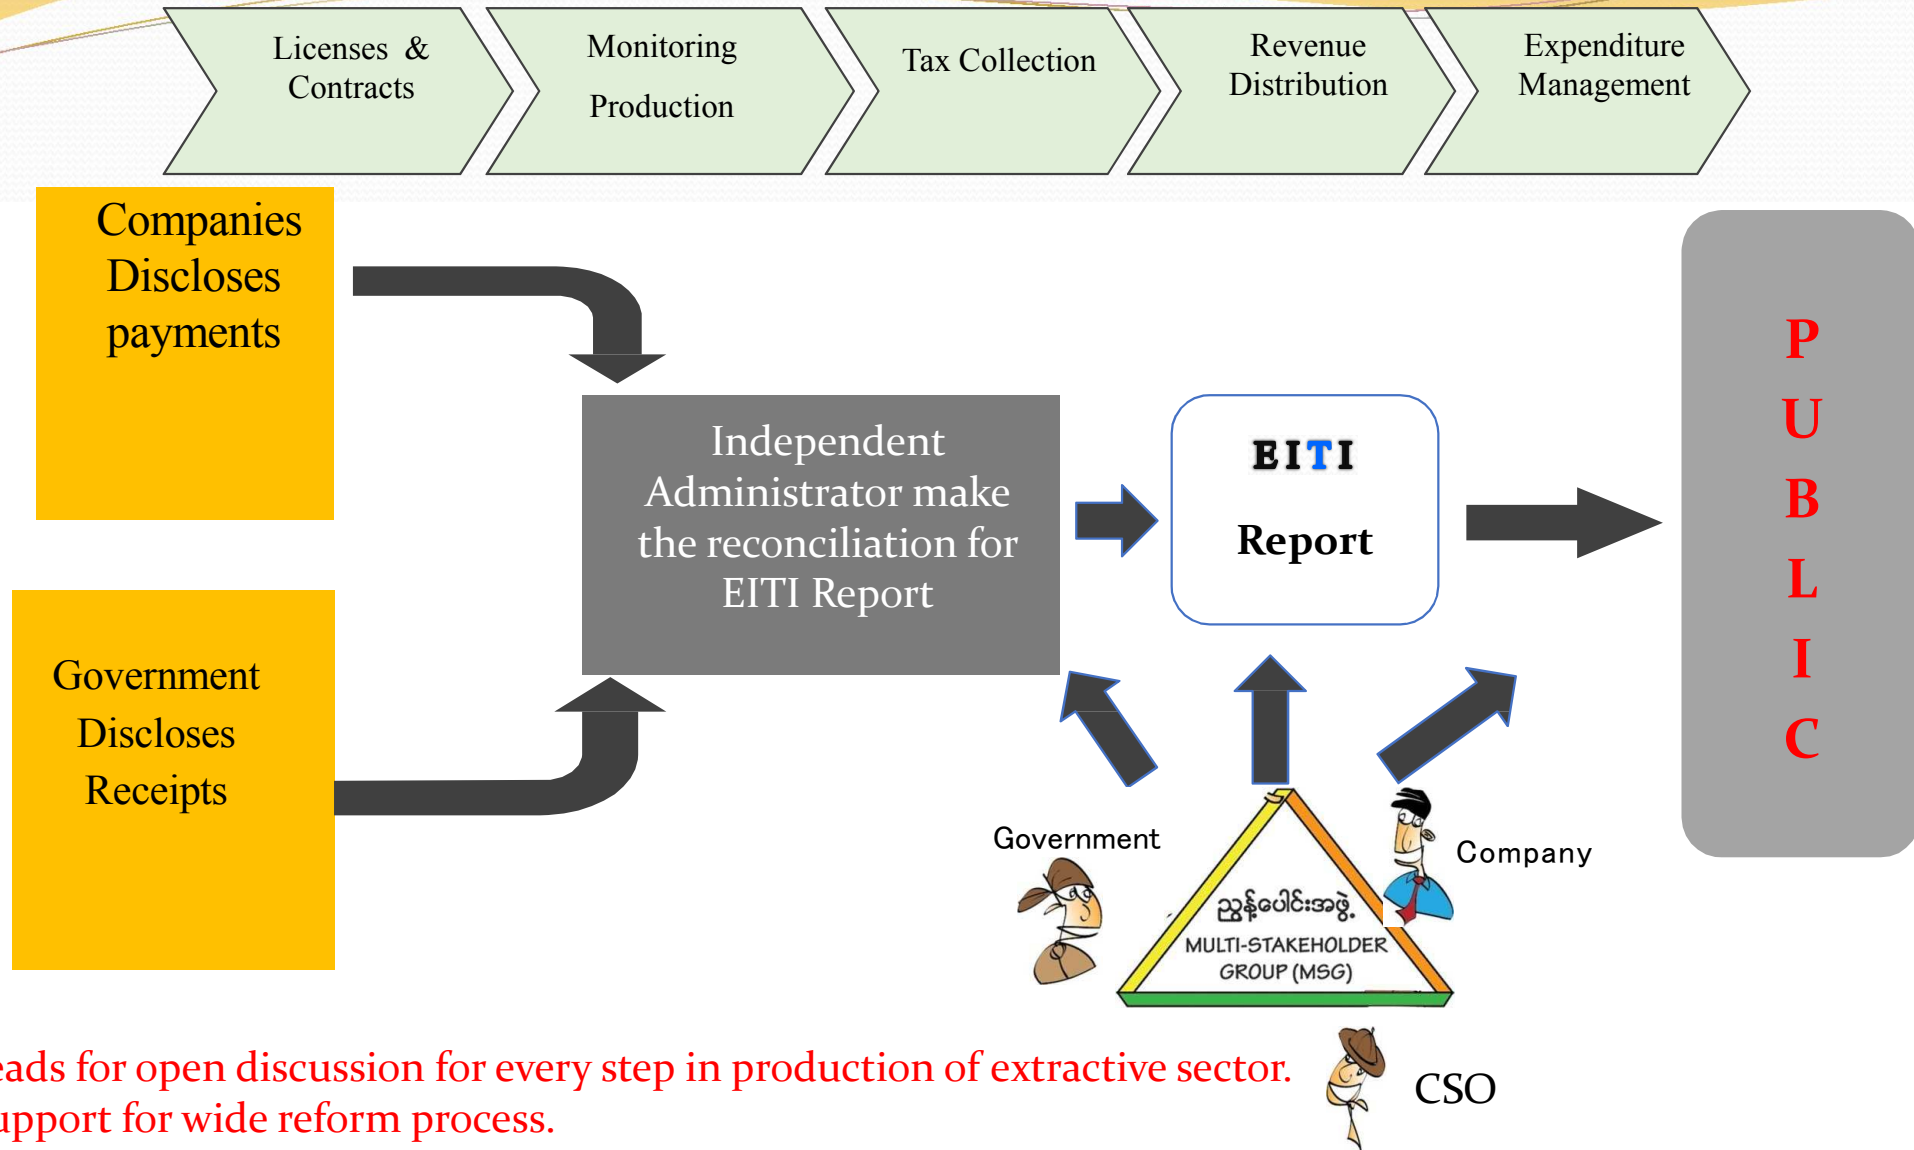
Licenses & Contracts

Monitoring Production

Tax Collection

Revenue Distribution

Expenditure Management

Companies Discloses payments

Government Discloses Receipts

Independent Administrator make the reconciliation for EITI Report

EITI Report

P U B L I C

Government

Company

ညှိနှိုင်းအဖွဲ့ MULTI-STAKEHOLDER GROUP (MSG)

CSO

eads for open discussion for every step in production of extractive sector.
upport for wide reform process.